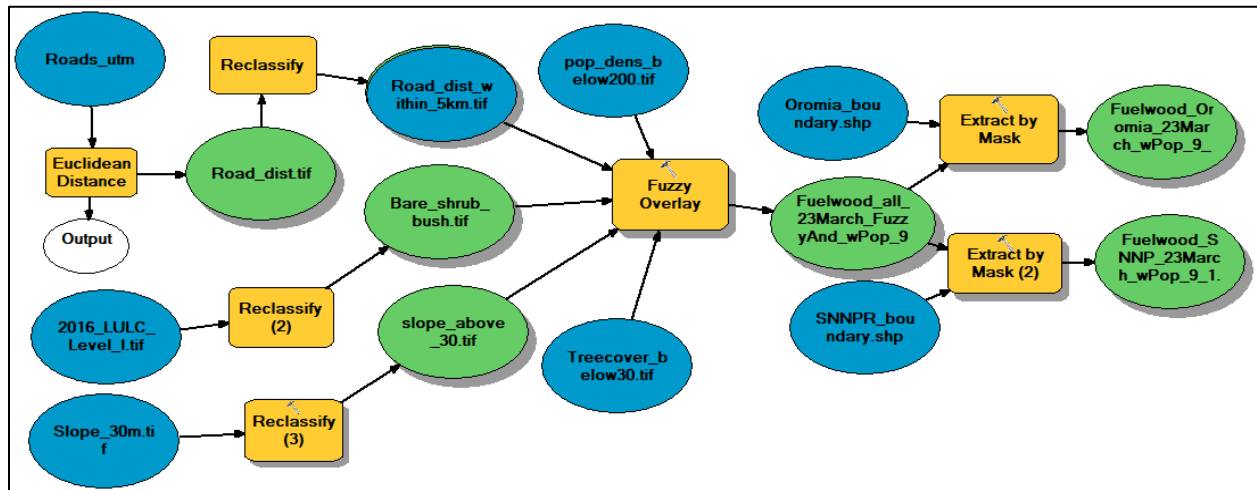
Roads_utm

Reclassify

Road_dist_within_5km.tif

pop_dens_below200.tif

Oromia_boundary.shp

Extract by Mask

Fuelwood_Oromia_23March_wPop_9_

Euclidean Distance

Road_dist.tif

Output

Bare_shrub_bush.tif

Fuzzy Overlay

Fuelwood_all_23March_FuzzyAnd_wPop_9

Extract by Mask (2)

Fuelwood_SNNP_23March_wPop_9_1.

2016_LULC_Level_I.tif

Reclassify (2)

slope_above_30.tif

SNNPR_boundary.shp

Treecover_below30.tif

Slope_30m.tif

Reclassify (3)